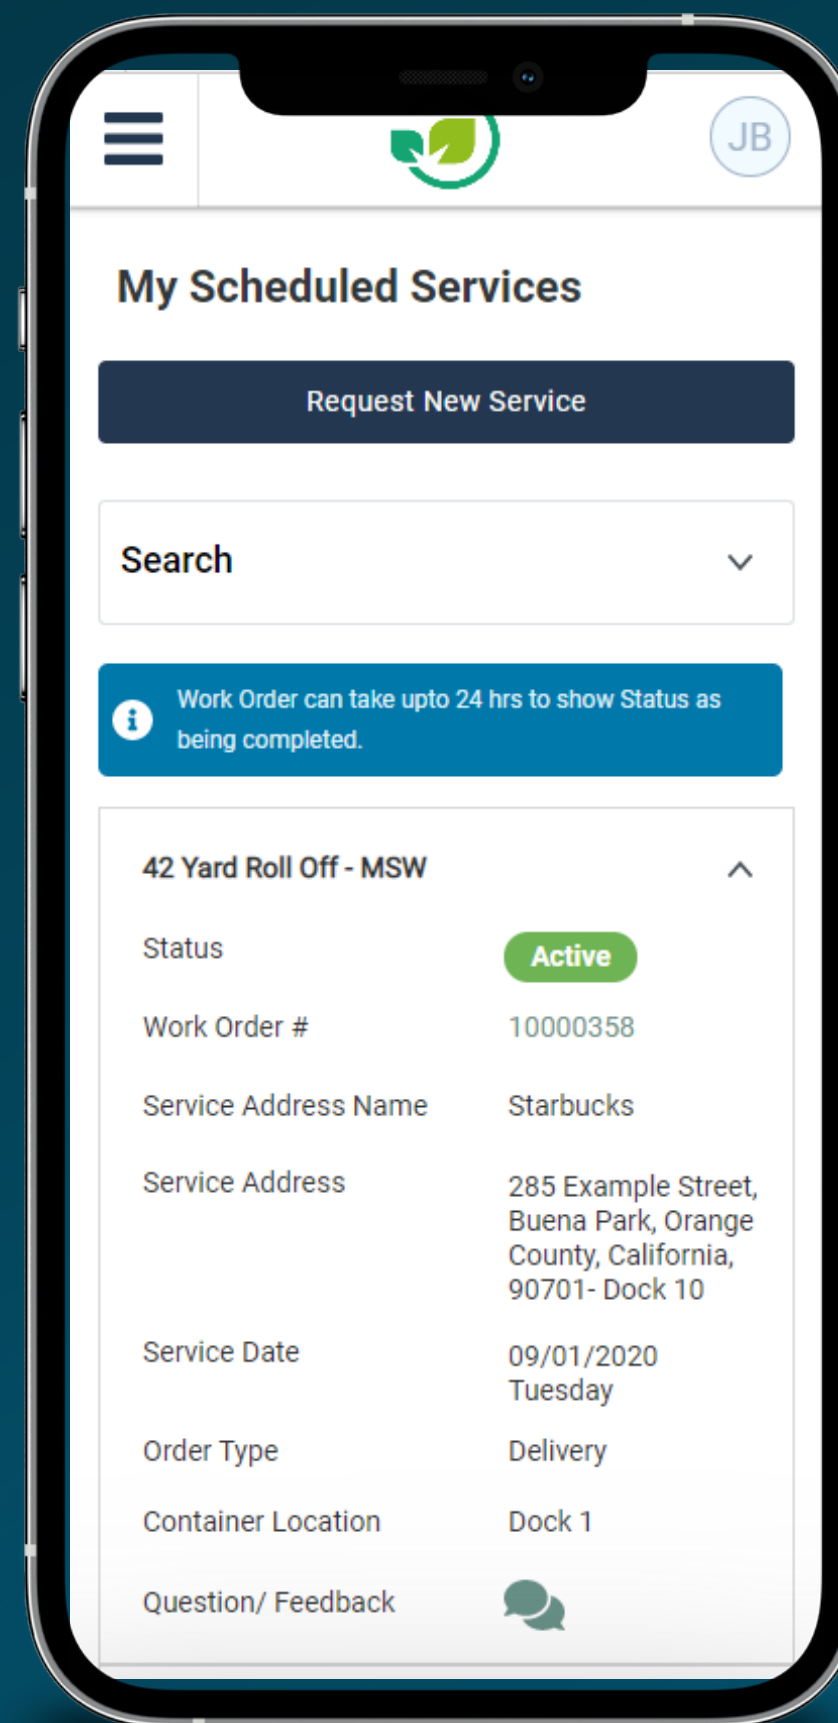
JB

My Scheduled Services

Request New Service

Search

Work Order can take upto 24 hrs to show Status as being completed.

42 Yard Roll Off - MSW

| | |
|---|---|
| Status | Active |
| Work Order # | 10000358 |
| Service Address Name | Starbucks |
| Service Address | 285 Example Street, Buena Park, Orange County, California, 90701- Dock 10 |
| Service Date | 09/01/2020 Tuesday |
| Order Type | Delivery |
| Container Location | Dock 1 |
| Question/ Feedback | |